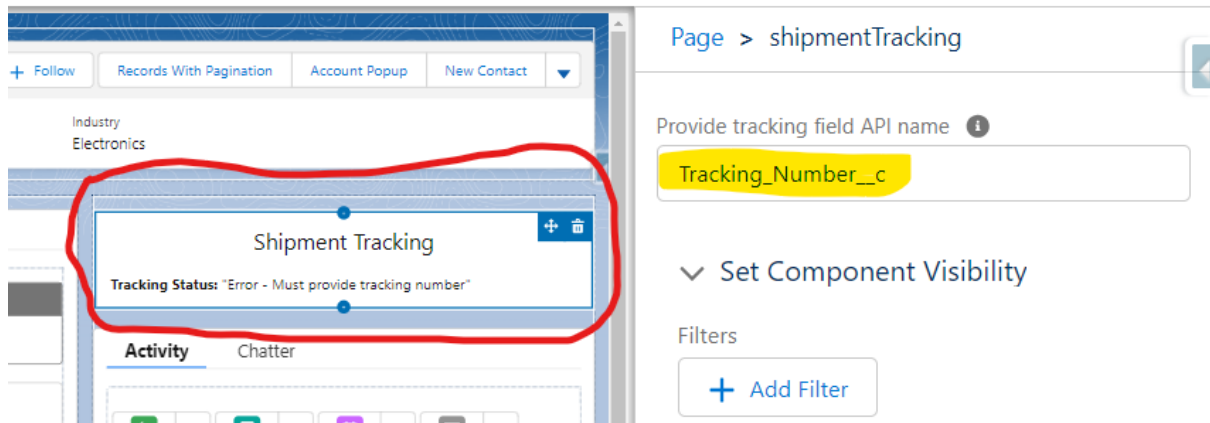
+ Follow | Records With Pagination | Account Popup | New Contact

Industry
Electronics

Shipment Tracking

Tracking Status: "Error - Must provide tracking number"

Activity Chatter

Page > shipmentTracking

Provide tracking field API name

Tracking_Number__c

Set Component Visibility

Filters

+ Add Filter